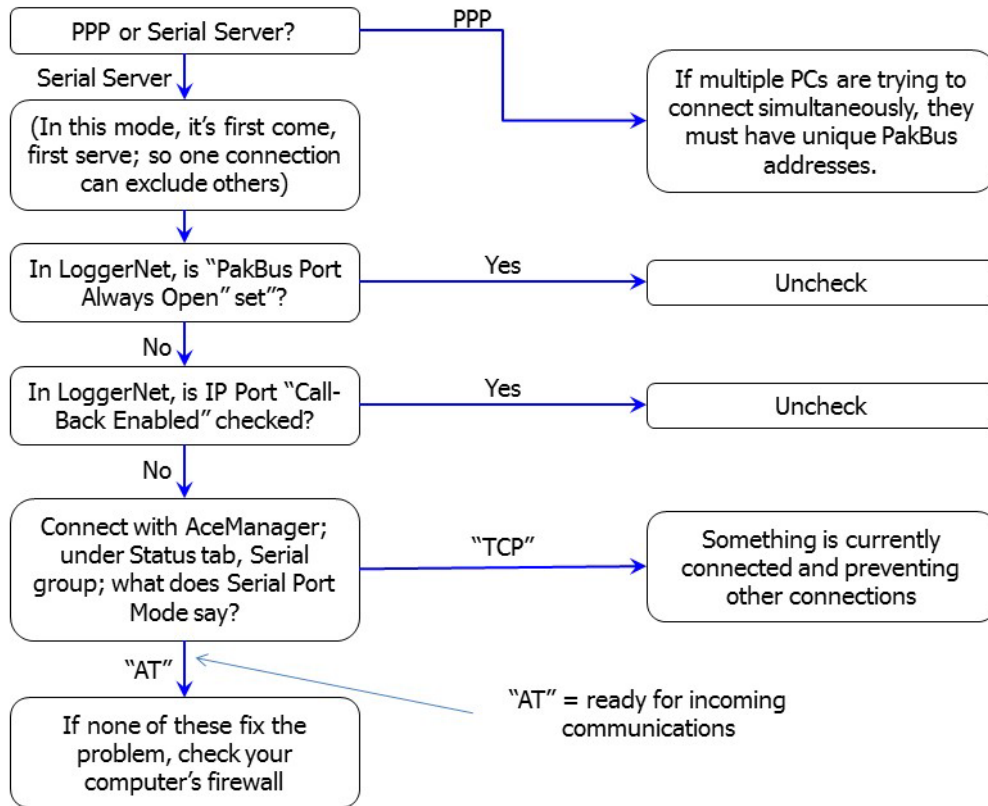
PPP or Serial Server?

PPP

If multiple PCs are trying to connect simultaneously, they must have unique PakBus addresses.

Serial Server

(In this mode, it’s first come, first serve; so one connection can exclude others)

In LoggerNet, is “PakBus Port Always Open” set”?

Yes

Uncheck

No

In LoggerNet, is IP Port “Call-Back Enabled” checked?

Yes

Uncheck

No

Connect with AceManager; under Status tab, Serial group; what does Serial Port Mode say?

“TCP”

Something is currently connected and preventing other connections

“AT”

“AT” = ready for incoming communications

If none of these fix the problem, check your computer’s firewall